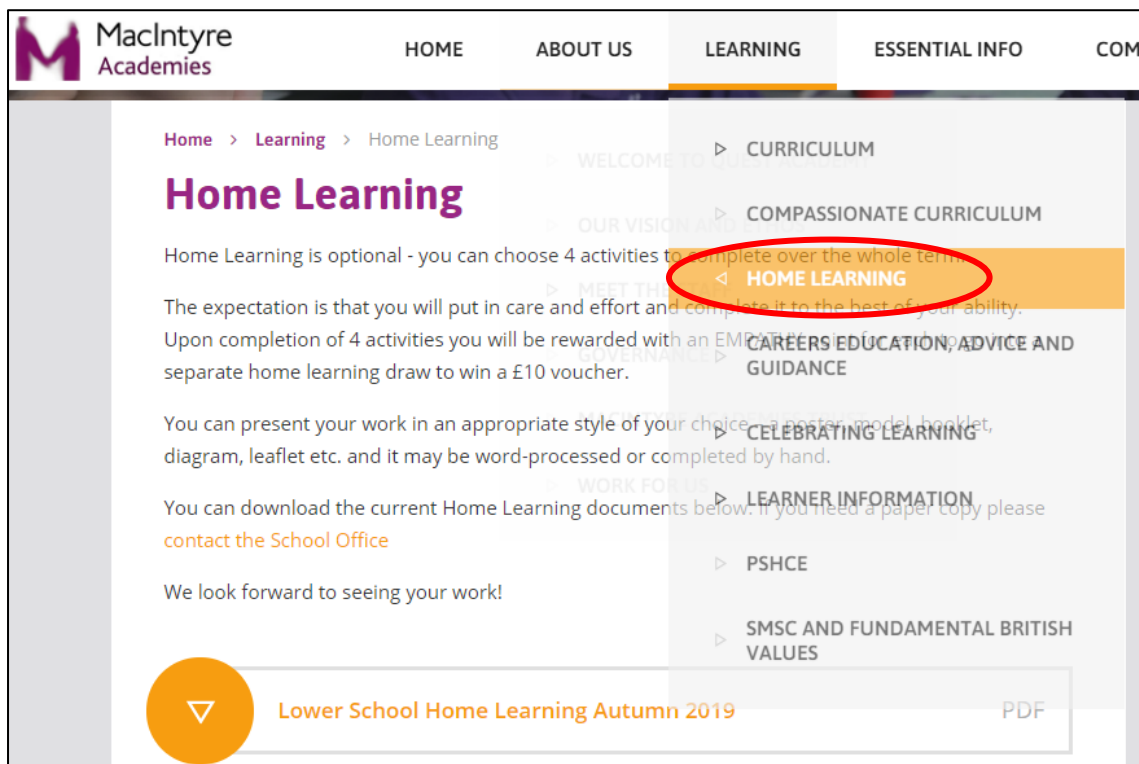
MacIntyre Academies

HOME ABOUT US LEARNING ESSENTIAL INFO COM

Home > Learning > Home Learning

Home Learning

Home Learning is optional - you can choose 4 activities to complete over the whole term.

The expectation is that you will put in care and effort and complete it to the best of your ability. Upon completion of 4 activities you will be rewarded with an EMPATHY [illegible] separate home learning draw to win a £10 voucher.

You can present your work in an appropriate style of your choice - a poster, model, booklet, diagram, leaflet etc. and it may be word-processed or completed by hand.

You can download the current Home Learning documents below. If you need a paper copy please contact the School Office

We look forward to seeing your work!

CURRICULUM
COMPASSIONATE CURRICULUM
HOME LEARNING
CAREERS EDUCATION, ADVICE AND GUIDANCE
CELEBRATING LEARNING
LEARNER INFORMATION
PSHCE
SMSC AND FUNDAMENTAL BRITISH VALUES

WELCOME TO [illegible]
OUR VISION AND ETHOS
MEET THE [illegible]
GOVERNANCE
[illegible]
WORK FOR US

Lower School Home Learning Autumn 2019 PDF